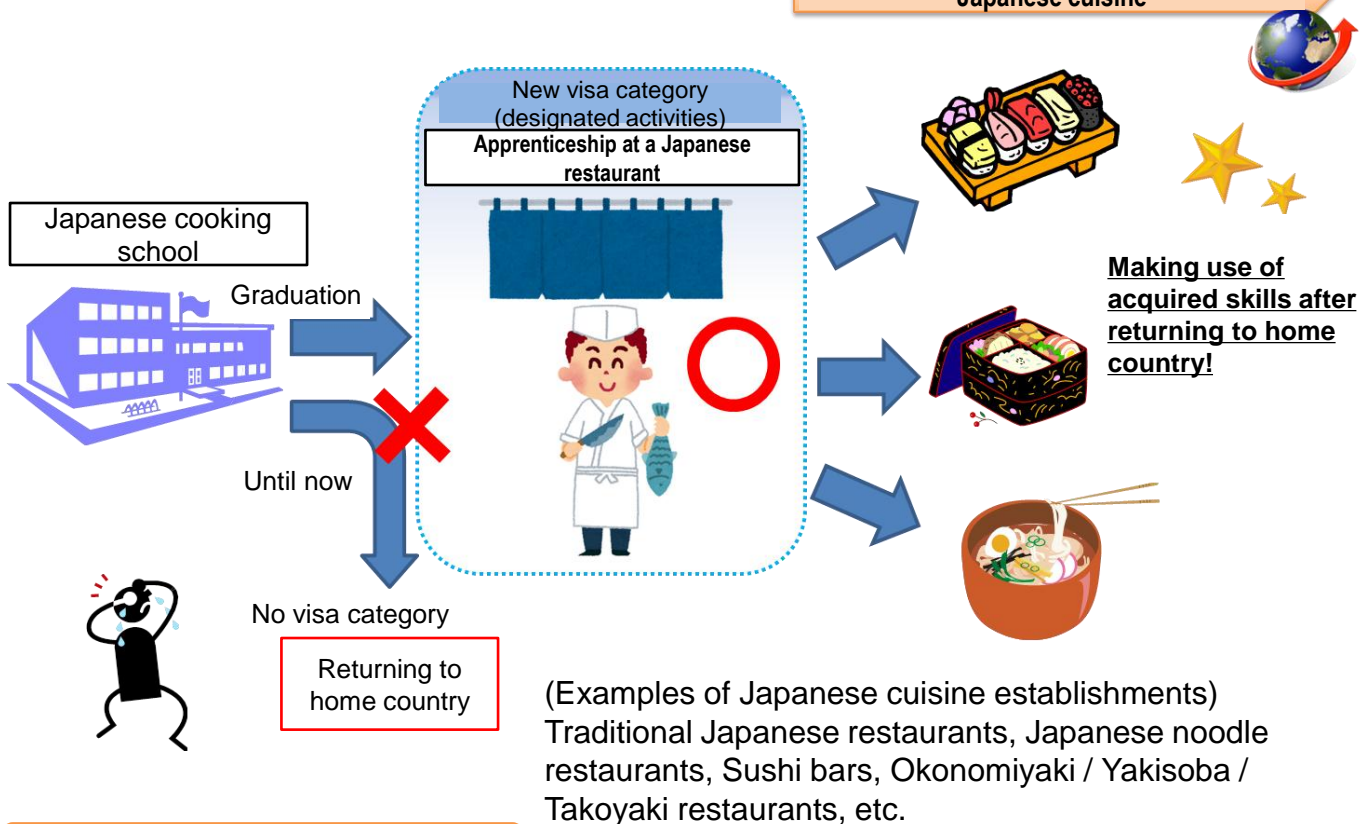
Japanese cuisine

New visa category (designated activities)

Apprenticeship at a Japanese restaurant

Japanese cooking school

Graduation

Until now

No visa category

Returning to home country

Making use of acquired skills after returning to home country!

(Examples of Japanese cuisine establishments)
Traditional Japanese restaurants, Japanese noodle restaurants, Sushi bars, Okonomiyaki / Yakisoba / Takoyaki restaurants, etc.